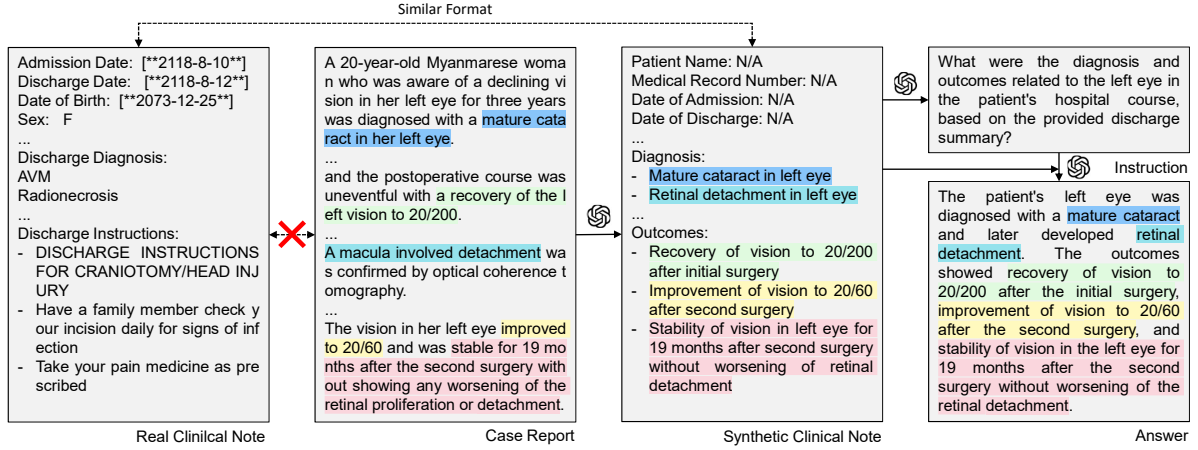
Similar Format

Admission Date: [**2118-8-10**]
Discharge Date: [**2118-8-12**]
Date of Birth: [**2073-12-25**]
Sex: F
...
Discharge Diagnosis:
AVM
Radionecrosis
...
Discharge Instructions:
- DISCHARGE INSTRUCTIONS FOR CRANIOTOMY/HEAD INJURY
- Have a family member check your incision daily for signs of infection
- Take your pain medicine as prescribed

Real Clinilcal Note

A 20-year-old Myanmarese woman who was aware of a declining vision in her left eye for three years was diagnosed with a mature cataract in her left eye.
...
and the postoperative course was uneventful with a recovery of the left vision to 20/200.
...
A macula involved detachment was confirmed by optical coherence tomography.
...
The vision in her left eye improved to 20/60 and was stable for 19 months after the second surgery without showing any worsening of the retinal proliferation or detachment.

Case Report

Patient Name: N/A
Medical Record Number: N/A
Date of Admission: N/A
Date of Discharge: N/A
...
Diagnosis:
- Mature cataract in left eye
- Retinal detachment in left eye
...
Outcomes:
- Recovery of vision to 20/200 after initial surgery
- Improvement of vision to 20/60 after second surgery
- Stability of vision in left eye for 19 months after second surgery without worsening of retinal detachment

Synthetic Clinical Note

What were the diagnosis and outcomes related to the left eye in the patient's hospital course, based on the provided discharge summary?

Instruction

The patient's left eye was diagnosed with a mature cataract and later developed retinal detachment. The outcomes showed recovery of vision to 20/200 after the initial surgery, improvement of vision to 20/60 after the second surgery, and stability of vision in the left eye for 19 months after the second surgery without worsening of the retinal detachment.

Answer